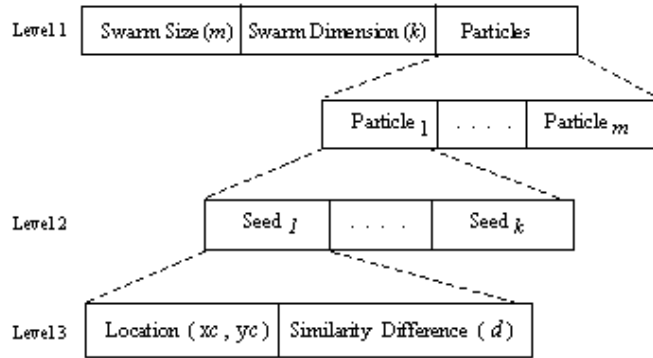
Level 1

| Swarm Size ($m$) | Swarm Dimension ($k$) | Particles |
|---|---|---|

| Particle $_1$ | . . . . | Particle $_m$ |
|---|---|---|

Level 2

| Seed $_1$ | . . . . | Seed $_k$ |
|---|---|---|

Level 3

| Location ( $xc$ , $yc$ ) | Similarity Difference ( $d$ ) |
|---|---|